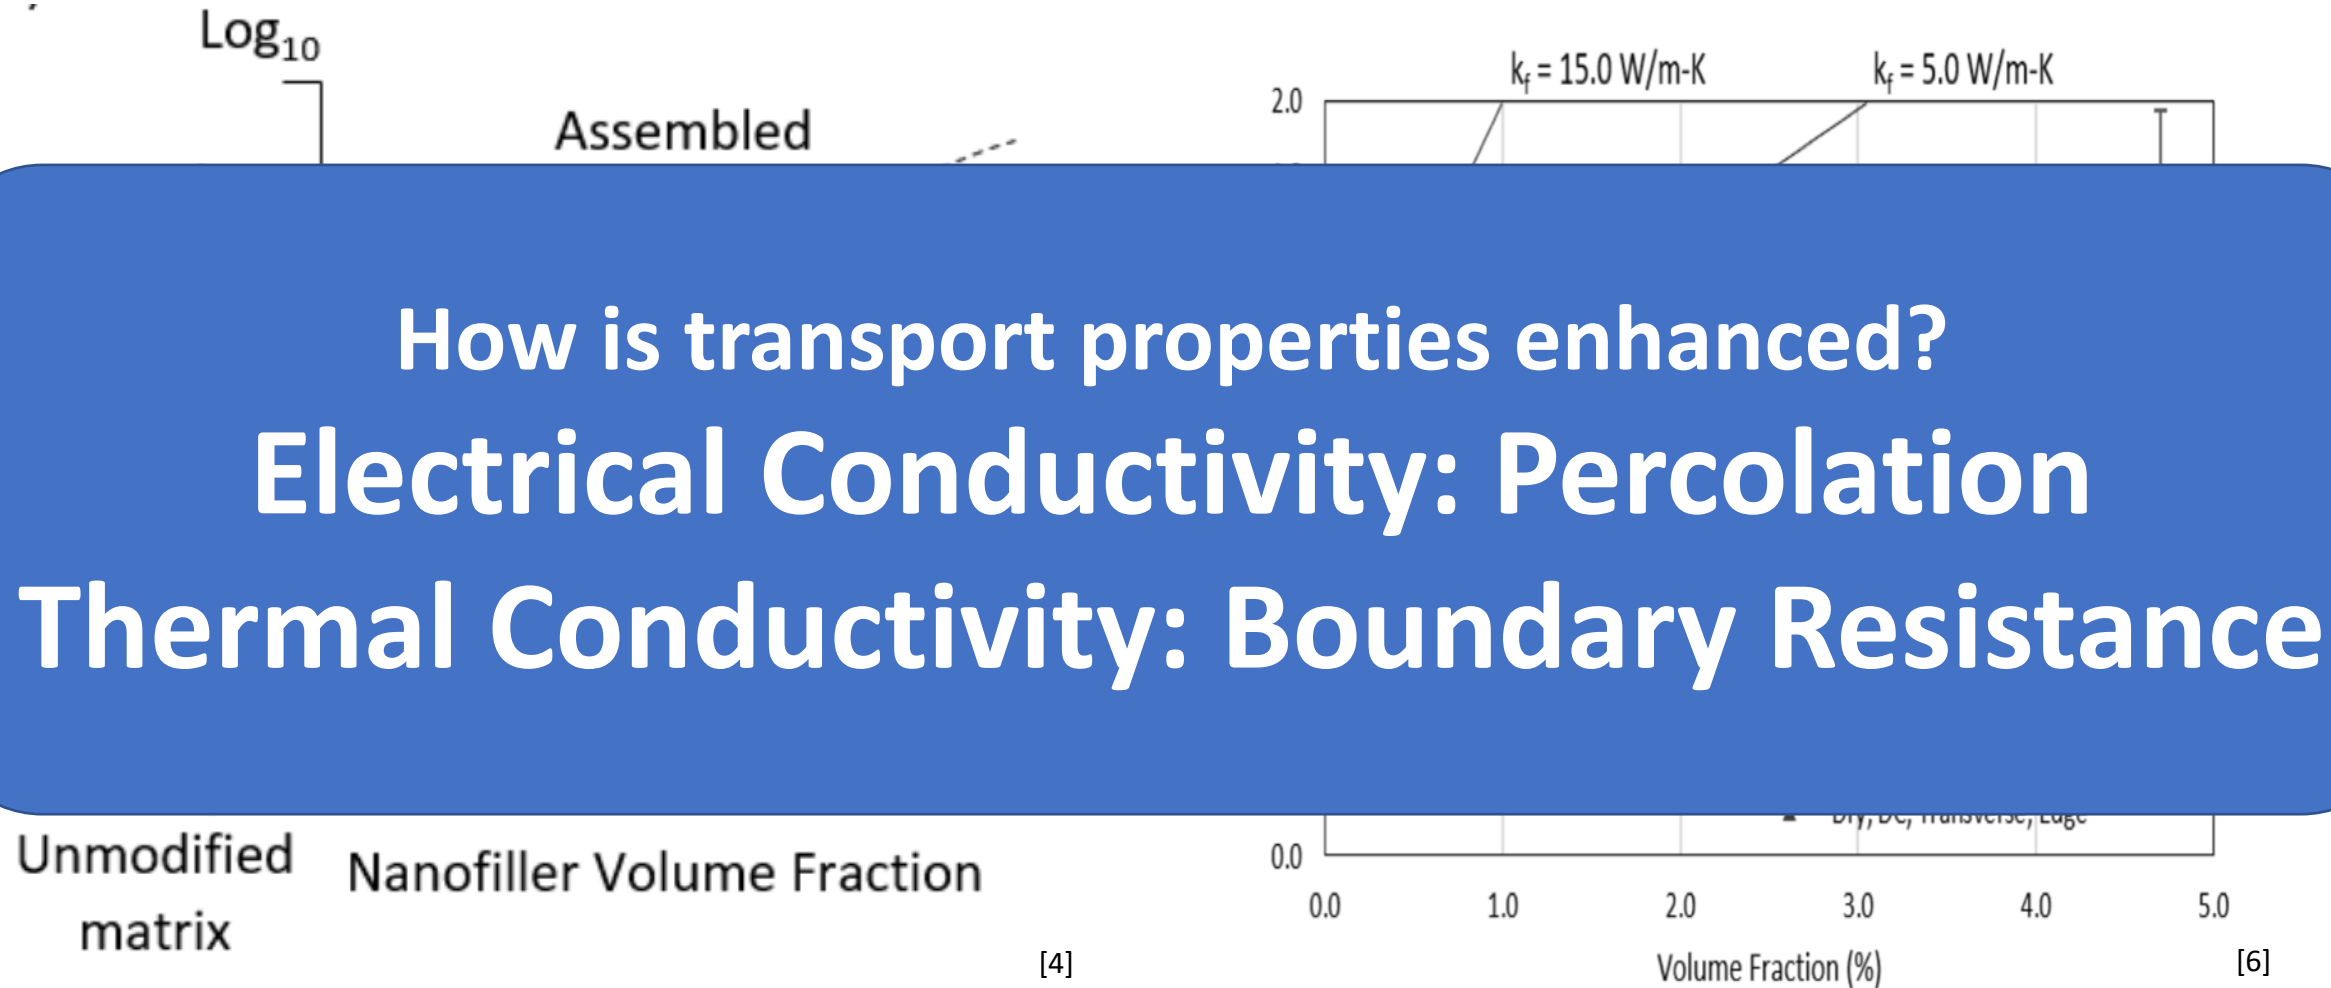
$Log_{10}$

Assembled

$k_f$ = 15.0 W/m-K

$k_f$ = 5.0 W/m-K

2.0

How is transport properties enhanced?

Electrical Conductivity: Percolation

Thermal Conductivity: Boundary Resistance

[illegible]

Unmodified matrix

Nanofiller Volume Fraction

[4]

0.0

0.0 1.0 2.0 3.0 4.0 5.0

Volume Fraction (%)

[6]